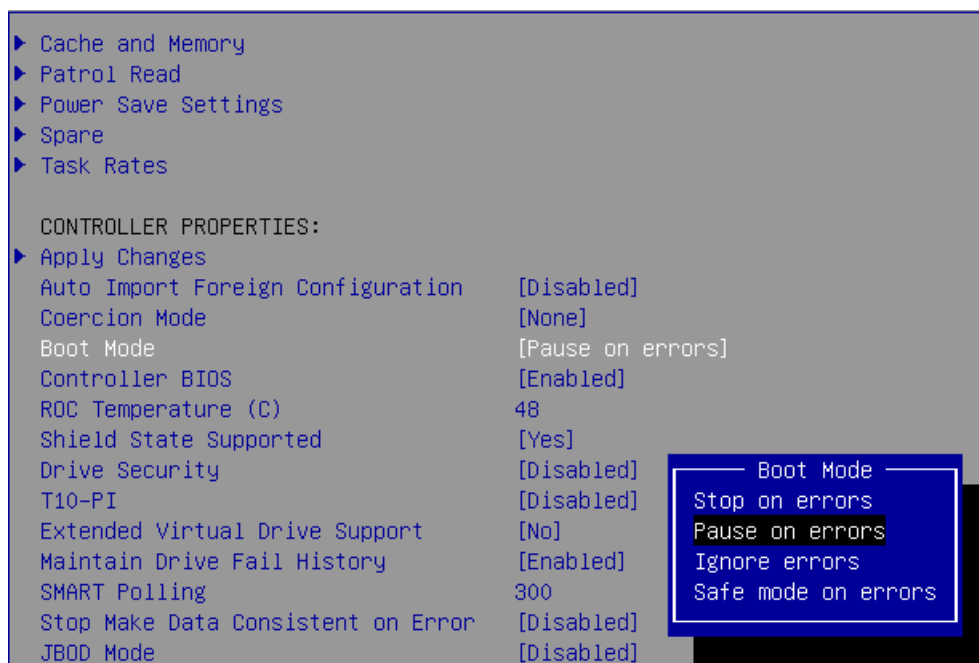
▶ Cache and Memory
▶ Patrol Read
▶ Power Save Settings
▶ Spare
▶ Task Rates

CONTROLLER PROPERTIES:
▶ Apply Changes

| | |
|---|---|
| Auto Import Foreign Configuration | [Disabled] |
| Coercion Mode | [None] |
| Boot Mode | [Pause on errors] |
| Controller BIOS | [Enabled] |
| ROC Temperature (C) | 48 |
| Shield State Supported | [Yes] |
| Drive Security | [Disabled] |
| T10-PI | [Disabled] |
| Extended Virtual Drive Support | [No] |
| Maintain Drive Fail History | [Enabled] |
| SMART Polling | 300 |
| Stop Make Data Consistent on Error | [Disabled] |
| JBOD Mode | [Disabled] |

Boot Mode
Stop on errors
Pause on errors
Ignore errors
Safe mode on errors